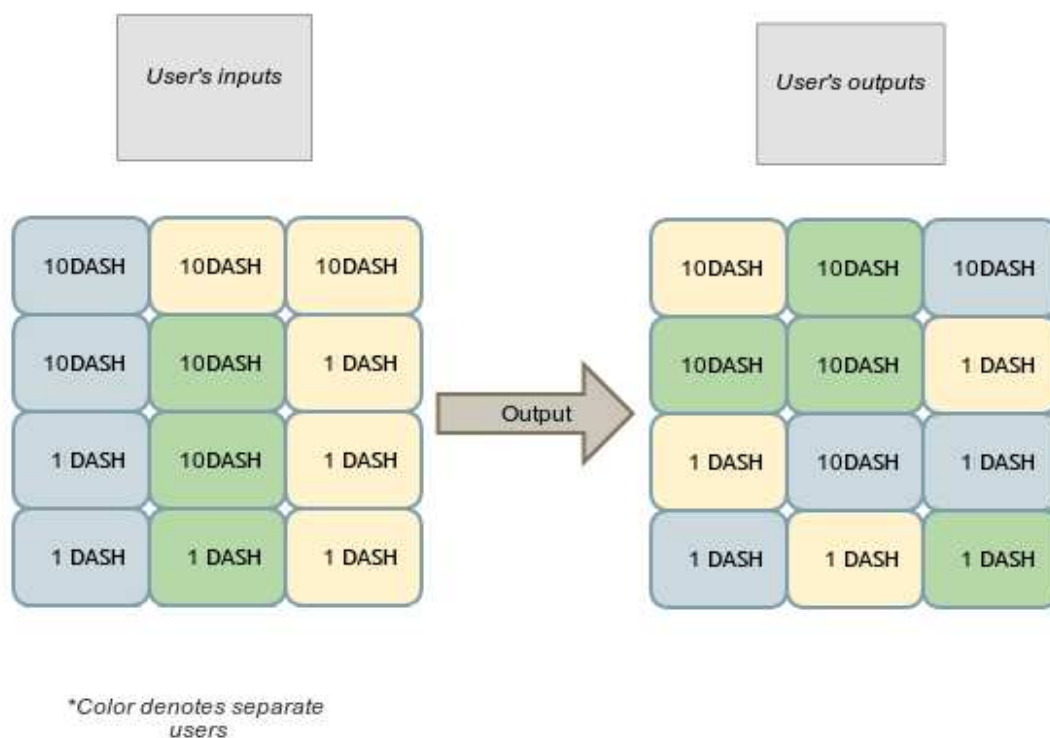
User's inputs

User's outputs

| 10DASH | 10DASH | 10DASH |
|---|---|---|
| 10DASH | 10DASH | 1 DASH |
| 1 DASH | 10DASH | 1 DASH |
| 1 DASH | 1 DASH | 1 DASH |

Output

| 10DASH | 10DASH | 10DASH |
|---|---|---|
| 10DASH | 10DASH | 1 DASH |
| 1 DASH | 10DASH | 1 DASH |
| 1 DASH | 1 DASH | 1 DASH |

*Color denotes separate users